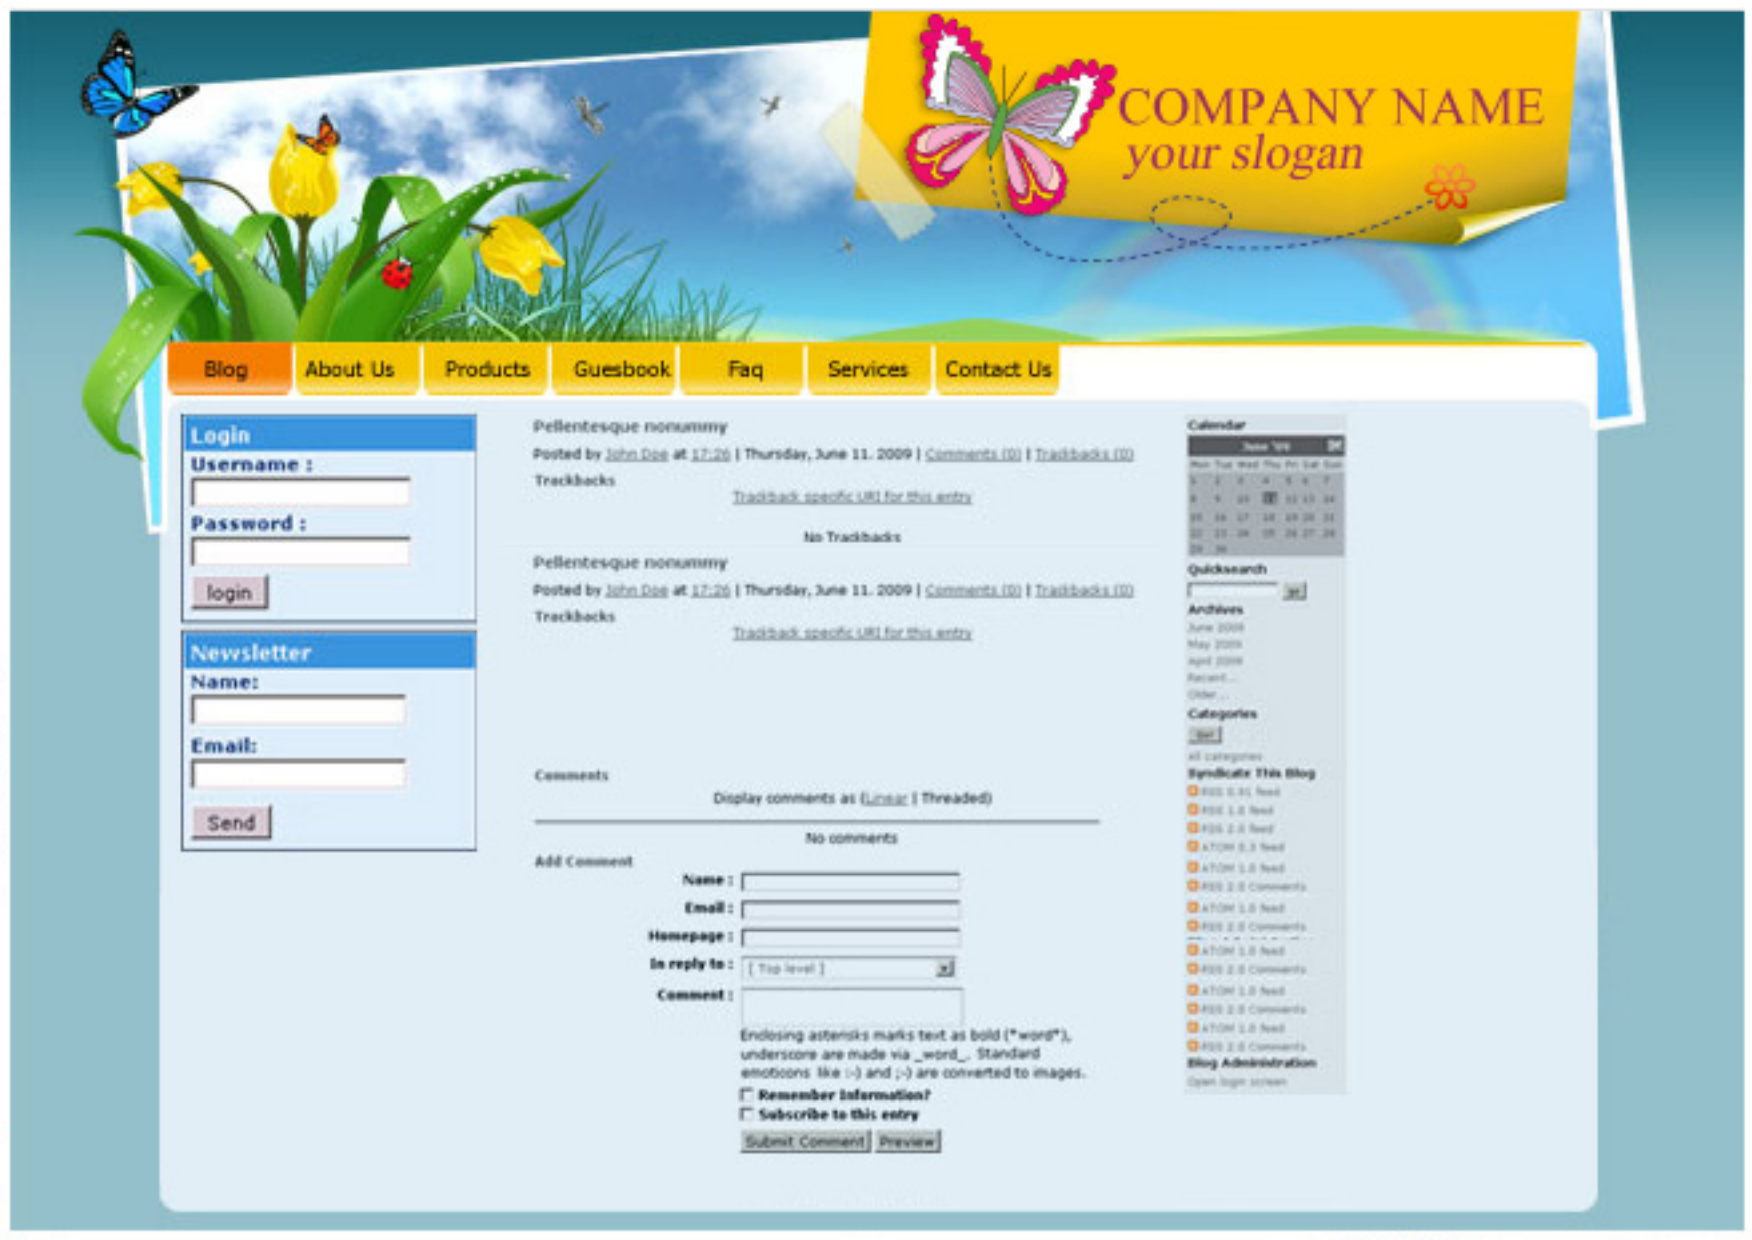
COMPANY NAME
your slogan

Blog | About Us | Products | Guesbook | Faq | Services | Contact Us

Login
Username :
Password :
login

Newsletter
Name:
Email:
Send

Pellentesque nonummy
Posted by John Doe at 17:26 | Thursday, June 11. 2009 | Comments (0) | Trackbacks (0)
Trackbacks
Trackback specific URI for this entry
No Trackbacks

Pellentesque nonummy
Posted by John Doe at 17:26 | Thursday, June 11. 2009 | Comments (0) | Trackbacks (0)
Trackbacks
Trackback specific URI for this entry

Comments
Display comments as (Linear | Threaded)
No comments
Add Comment
Name :
Email :
Homepage :
In reply to : [ Top level ]
Comment :
Enclosing asterisks marks text as bold (*word*), underscore are made via _word_. Standard emoticons like :-) and ;-) are converted to images.
Remember Information?
Subscribe to this entry
Submit Comment Preview

Calendar
June '09
Mon Tue Wed Thu Fri Sat Sun
1 2 3 4 5 6 7
8 9 10 11 12 13 14
15 16 17 18 19 20 21
22 23 24 25 26 27 28
29 30
Quicksearch
Archives
June 2009
May 2009
April 2009
Recent...
Older...
Categories
All categories
Syndicate This Blog
RSS 0.91 feed
RSS 1.0 feed
RSS 2.0 feed
ATOM 0.3 feed
ATOM 1.0 feed
RSS 2.0 Comments
ATOM 1.0 feed
RSS 2.0 Comments
ATOM 1.0 feed
RSS 2.0 Comments
ATOM 1.0 feed
RSS 2.0 Comments
ATOM 1.0 feed
RSS 2.0 Comments
Blog Administration
Open login screen